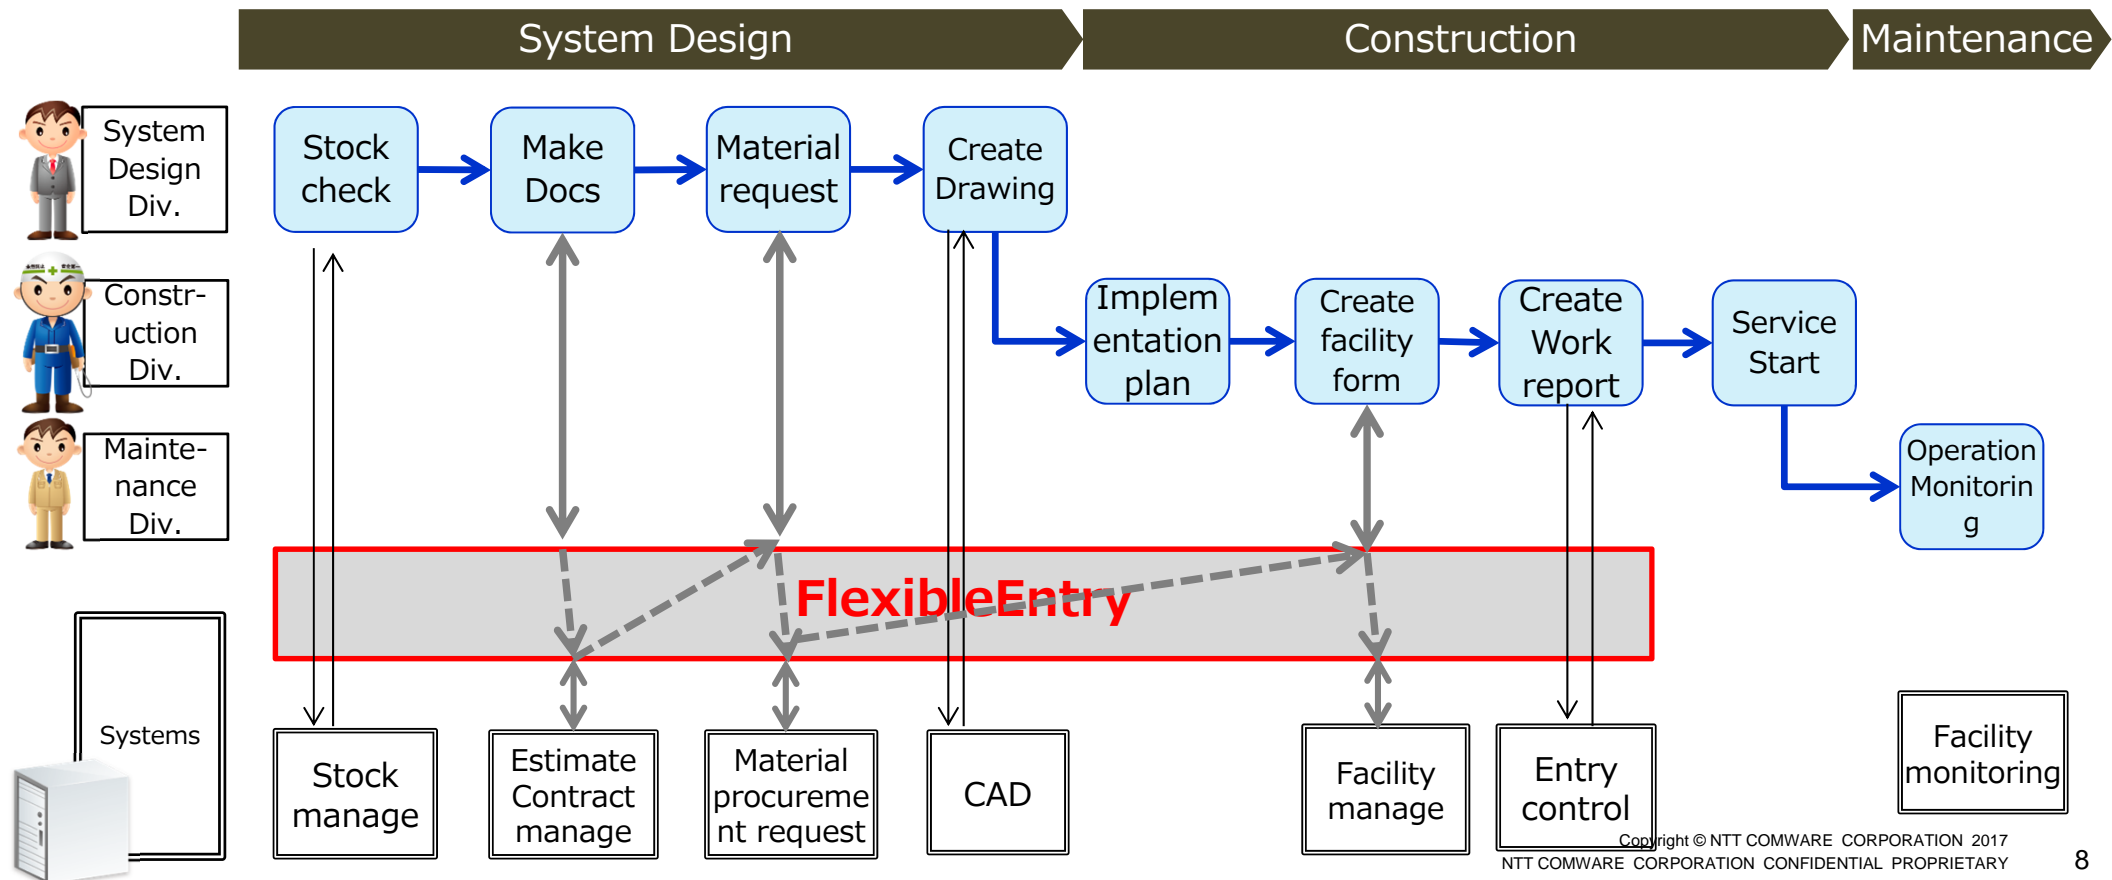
System Design
Construction
Maintenance

System Design Div.
Constr-uction Div.
Mainte-nance Div.

Stock check
Make Docs
Material request
Create Drawing

Implementation plan
Create facility form
Create Work report
Service Start

Operation Monitoring

FlexibleEntry

Systems

Stock manage
Estimate Contract manage
Material procurement request
CAD
Facility manage
Entry control
Facility monitoring

Copyright © NTT COMWARE CORPORATION 2017
NTT COMWARE CORPORATION CONFIDENTIAL PROPRIETARY
8